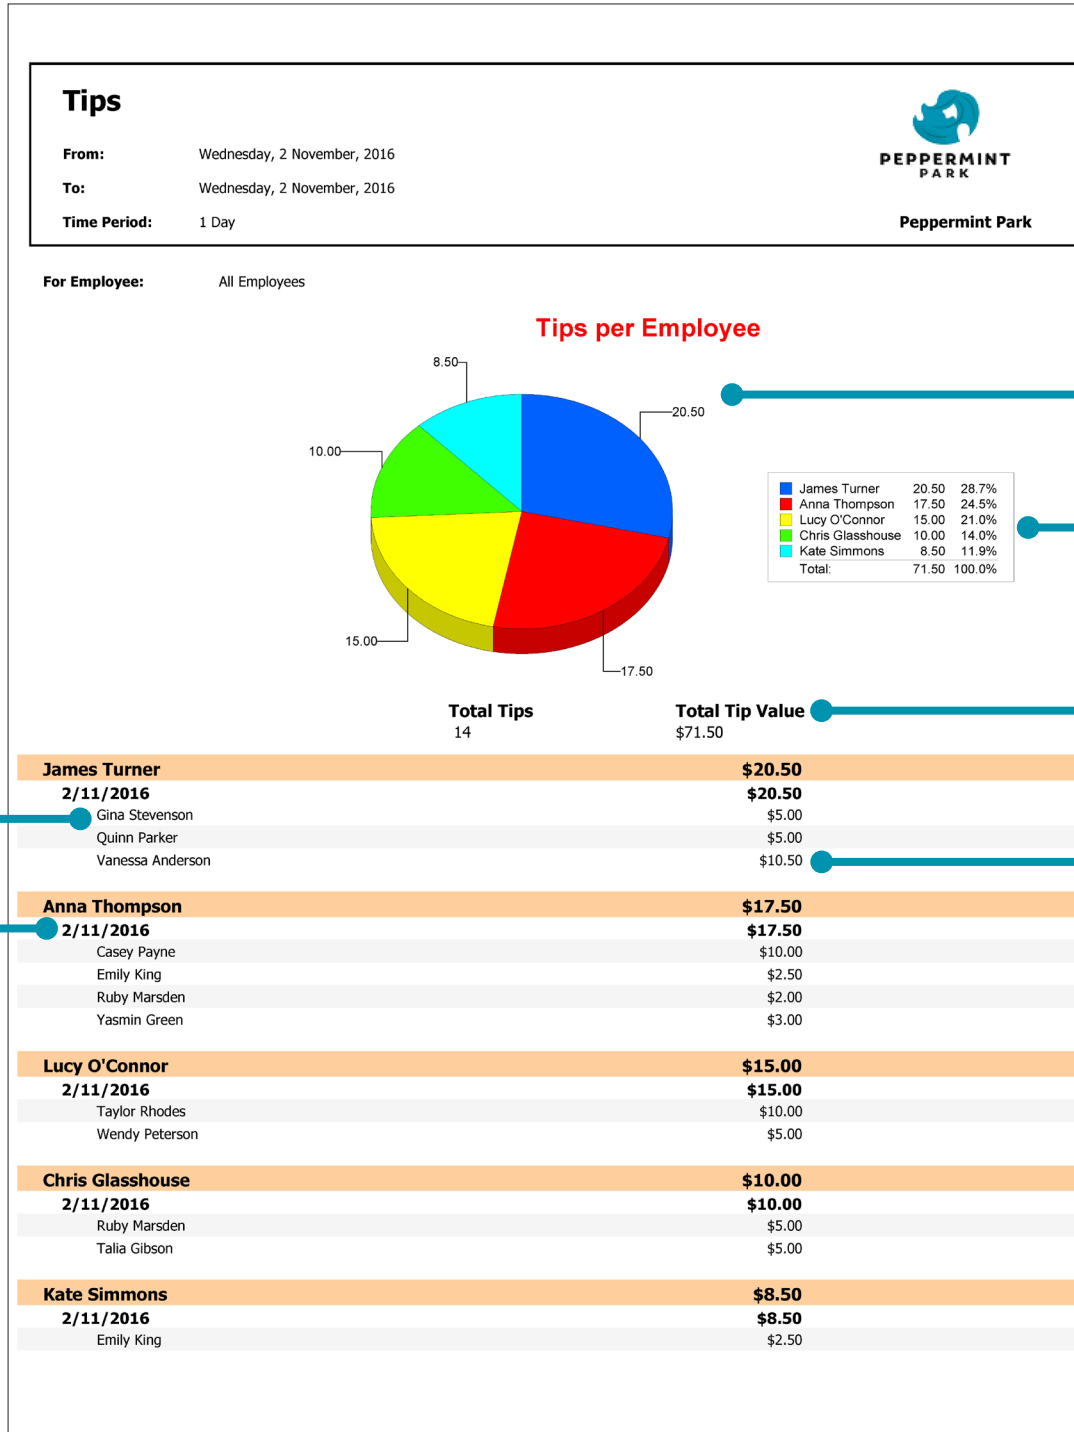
Tips

From: Wednesday, 2 November, 2016

To: Wednesday, 2 November, 2016

Time Period: 1 Day

PEPPERMINT PARK

Peppermint Park

For Employee: All Employees

Tips per Employee

8.50
20.50
10.00
15.00
17.50

| | | |
|---|---|---|
| James Turner | 20.50 | 28.7% |
| Anna Thompson | 17.50 | 24.5% |
| Lucy O'Connor | 15.00 | 21.0% |
| Chris Glasshouse | 10.00 | 14.0% |
| Kate Simmons | 8.50 | 11.9% |
| Total: | 71.50 | 100.0% |

Total Tips
14

Total Tip Value
$71.50

| | |
|---|---|
| James Turner | $20.50 |
| 2/11/2016 | $20.50 |
| Gina Stevenson | $5.00 |
| Quinn Parker | $5.00 |
| Vanessa Anderson | $10.50 |
| Anna Thompson | $17.50 |
| 2/11/2016 | $17.50 |
| Casey Payne | $10.00 |
| Emily King | $2.50 |
| Ruby Marsden | $2.00 |
| Yasmin Green | $3.00 |
| Lucy O'Connor | $15.00 |
| 2/11/2016 | $15.00 |
| Taylor Rhodes | $10.00 |
| Wendy Peterson | $5.00 |
| Chris Glasshouse | $10.00 |
| 2/11/2016 | $10.00 |
| Ruby Marsden | $5.00 |
| Talia Gibson | $5.00 |
| Kate Simmons | $8.50 |
| 2/11/2016 | $8.50 |
| Emily King | $2.50 |